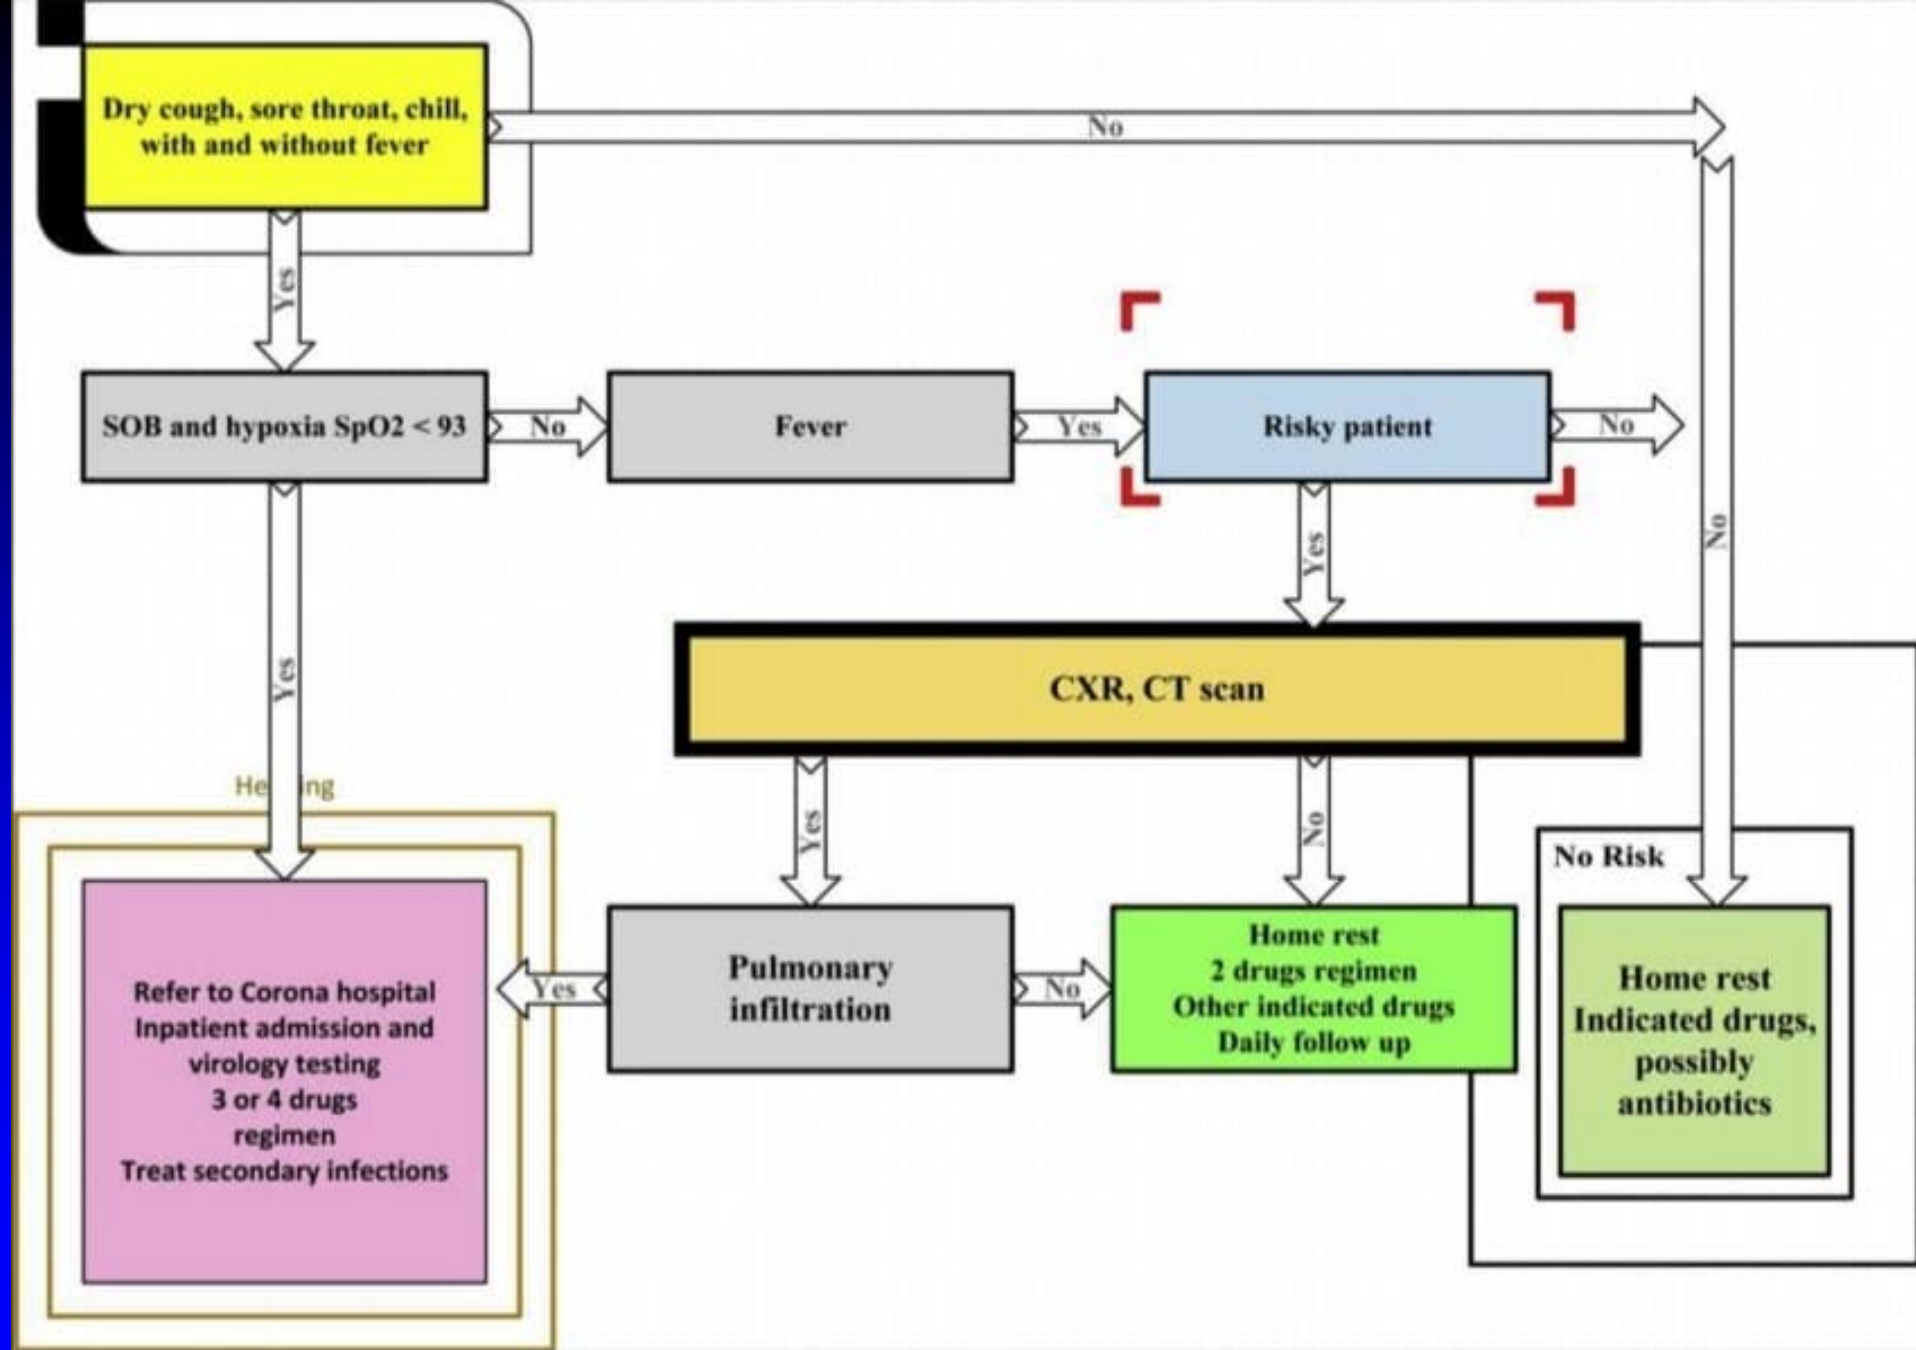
Dry cough, sore throat, chill, with and without fever

No

Yes

SOB and hypoxia SpO2 < 93

No

Fever

Yes

Risky patient

No

No

Yes

Yes

CXR, CT scan

He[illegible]ing

Yes

No

No Risk

Refer to Corona hospital
Inpatient admission and virology testing
3 or 4 drugs regimen
Treat secondary infections

Yes

Pulmonary infiltration

No

Home rest
2 drugs regimen
Other indicated drugs
Daily follow up

Home rest
Indicated drugs, possibly antibiotics